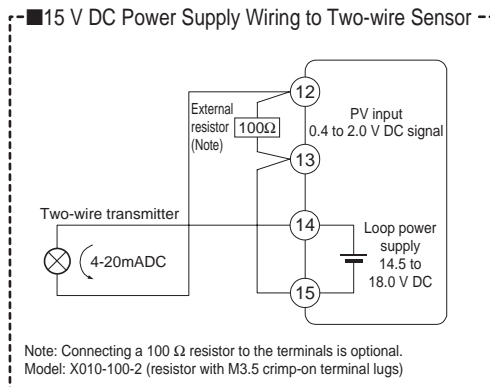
■15 V DC Power Supply Wiring to Two-wire Sensor

12

External resistor $100\Omega$ (Note)

PV input 0.4 to 2.0 V DC signal

13

Two-wire transmitter

14

4-20mADC

Loop power supply 14.5 to 18.0 V DC

15

Note: Connecting a 100 Ω resistor to the terminals is optional.
Model: X010-100-2 (resistor with M3.5 crimp-on terminal lugs)